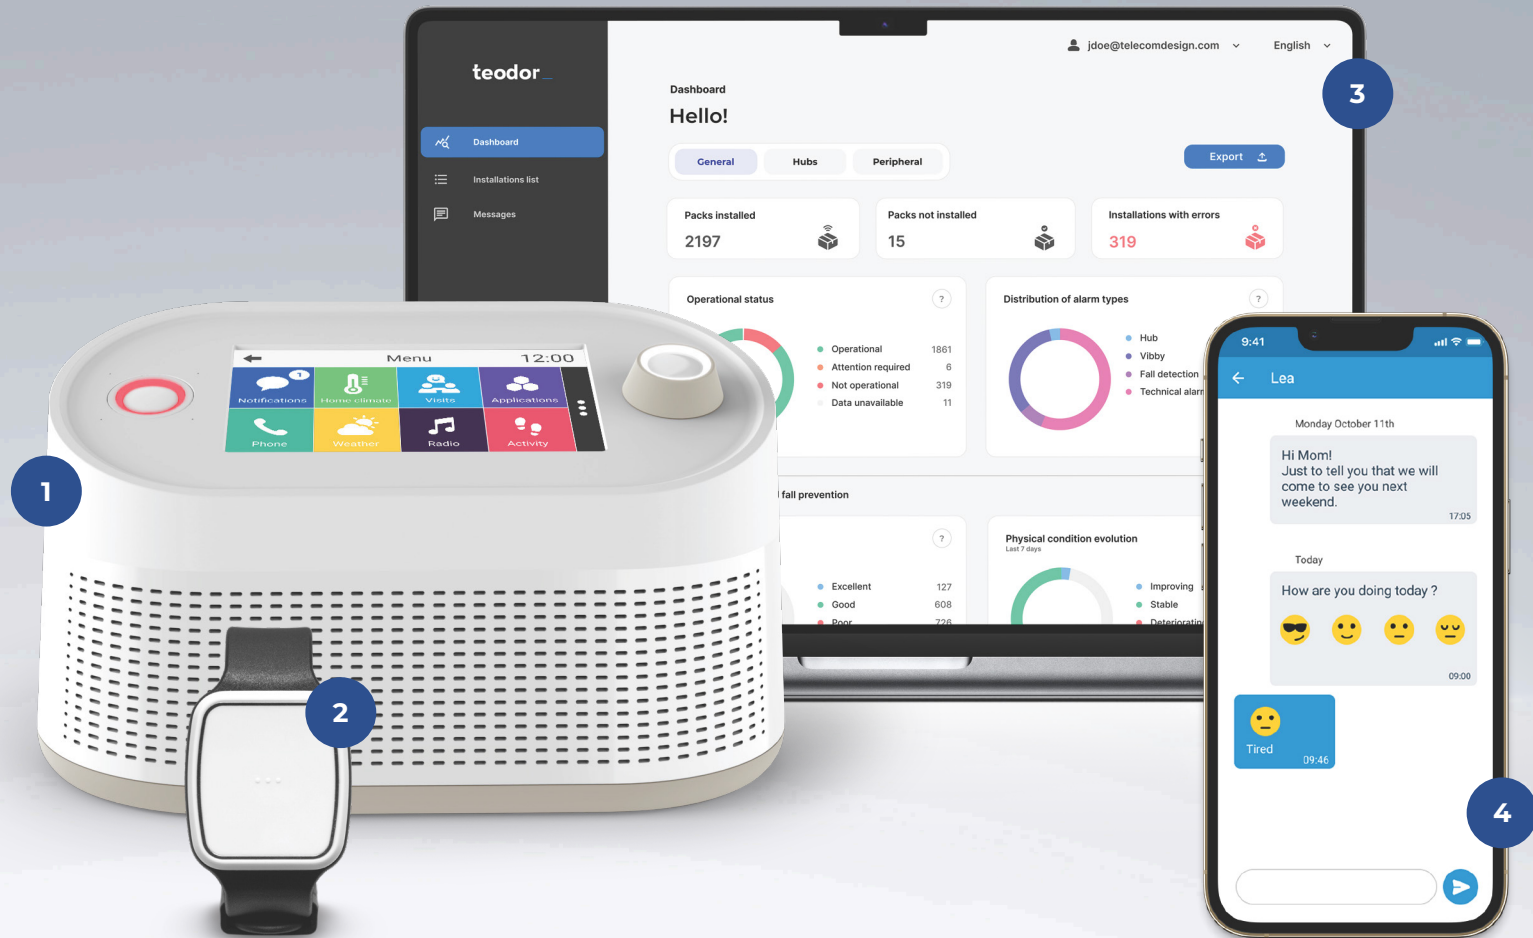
teodor

Dashboard
Installations list
Messages

jdoe@telecomdesign.com
English

Dashboard
Hello!

General
Hubs
Peripheral

Export

Packs installed
2197

Packs not installed
15

Installations with errors
319

Operational status
?
Operational 1861
Attention required 6
Not operational 319
Data unavailable 11

Distribution of alarm types
?
Hub
Vibby
Fall detection
Technical alarm

fall prevention
?
Excellent 127
Good 608
Poor 726

Physical condition evolution
Last 7 days
Improving
Stable
Deteriorating

Menu 12:00
Notifications 1
Home climate
Visits
Applications
Phone
Weather
Radio
Activity

9:41
Lea
Monday October 11th
Hi Mom!
Just to tell you that we will come to see you next weekend.
17:05
Today
How are you doing today ?
09:00
Tired
09:46

1
2
3
4